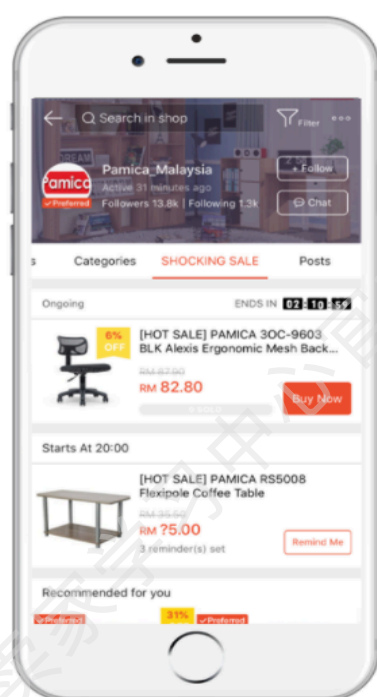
Search in shop

Filter

Pamica

Preferred

Pamica_Malaysia

Active 31 minutes ago

Followers 13.8k | Following 1.3k

+ Follow

Chat

s

Categories

SHOCKING SALE

Posts

Ongoing

ENDS IN 02 : 10 : 59

6% OFF

[HOT SALE] PAMICA 3OC-9603 BLK Alexis Ergonomic Mesh Back...

RM 87.90

RM 82.80

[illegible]

Buy Now

Starts At 20:00

[HOT SALE] PAMICA RS5008 Flexipole Coffee Table

RM 35.50

RM 25.00

3 reminder(s) set

Remind Me

Recommended for you

Preferred

31%

Preferred